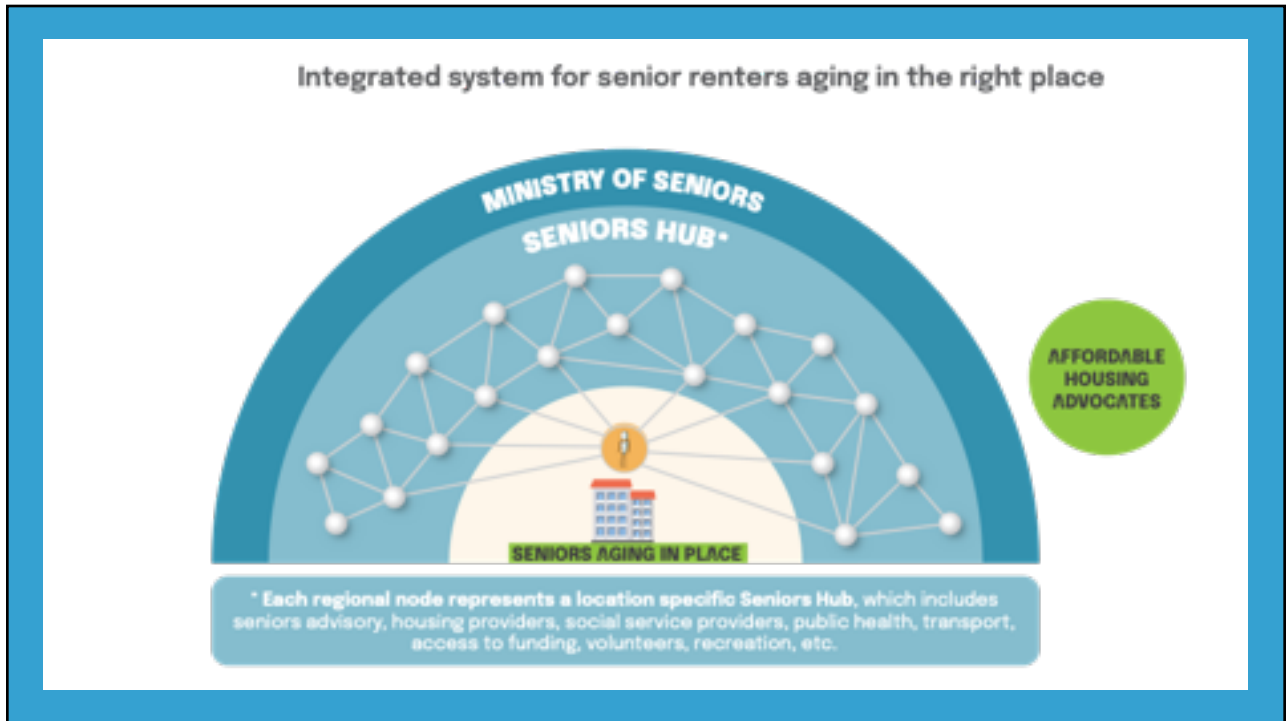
Integrated system for senior renters aging in the right place

MINISTRY OF SENIORS

SENIORS HUB*

AFFORDABLE HOUSING ADVOCATES

SENIORS AGING IN PLACE

* Each regional node represents a location specific Seniors Hub, which includes seniors advisory, housing providers, social service providers, public health, transport, access to funding, volunteers, recreation, etc.